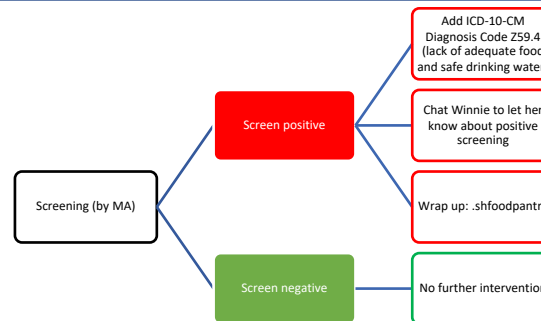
Screening (by MA)

Screen positive

Add ICD-10-CM Diagnosis Code Z59.4 (lack of adequate food and safe drinking water

Chat Winnie to let her know about positive screening

Wrap up: .shfoodpantr

Screen negative

No further intervention